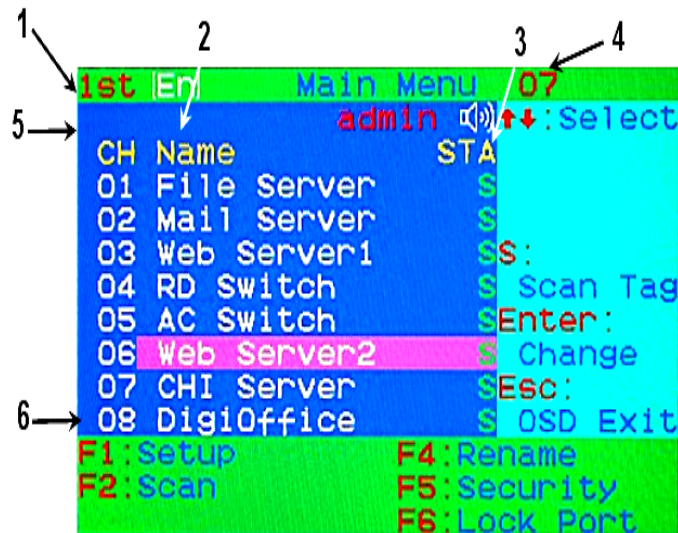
1
2
3
4
5
6

1st En Main Menu 07

admin ↑↓:Select

CH Name STA
01 File Server S
02 Mail Server S
03 Web Server1 S
04 RD Switch S
05 AC Switch S
06 Web Server2 S
07 CHI Server S
08 DigiOffice S

S:
Scan Tag
Enter:
Change
Esc:
OSD Exit

F1:Setup
F2:Scan
F4:Rename
F5:Security
F6:Lock Port